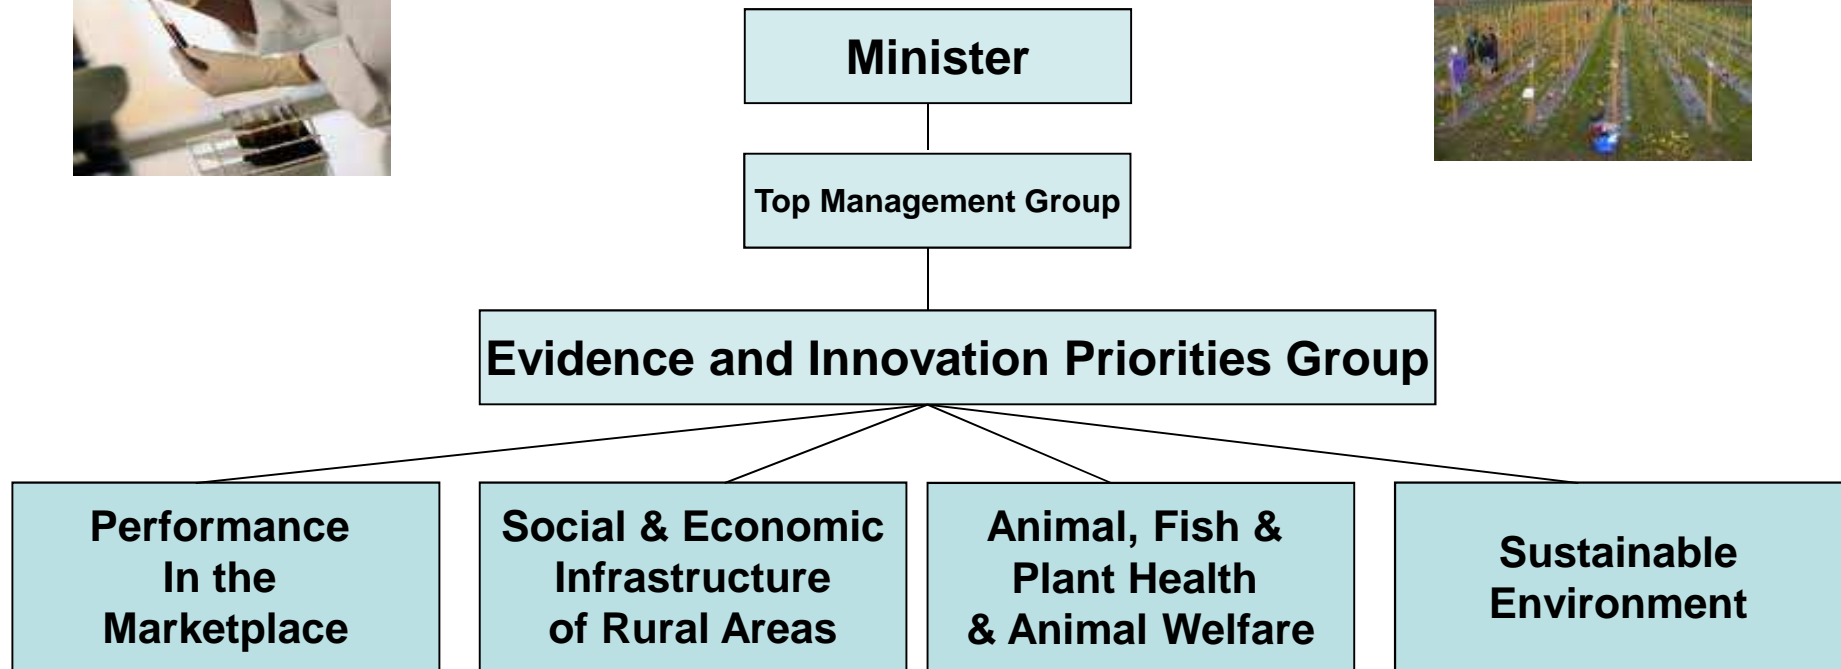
Minister

Top Management Group

Evidence and Innovation Priorities Group

Performance In the Marketplace

Social & Economic Infrastructure of Rural Areas

Animal, Fish & Plant Health & Animal Welfare

Sustainable Environment